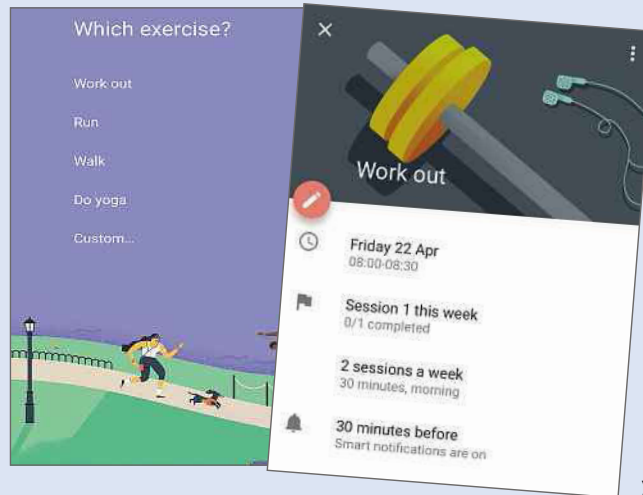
Which exercise?

Work out

Run

Walk

Do yoga

Custom...

Work out

Friday 22 Apr
08:00-08:30

Session 1 this week
0/1 completed

2 sessions a week
30 minutes, morning

30 minutes before
Smart notifications are on